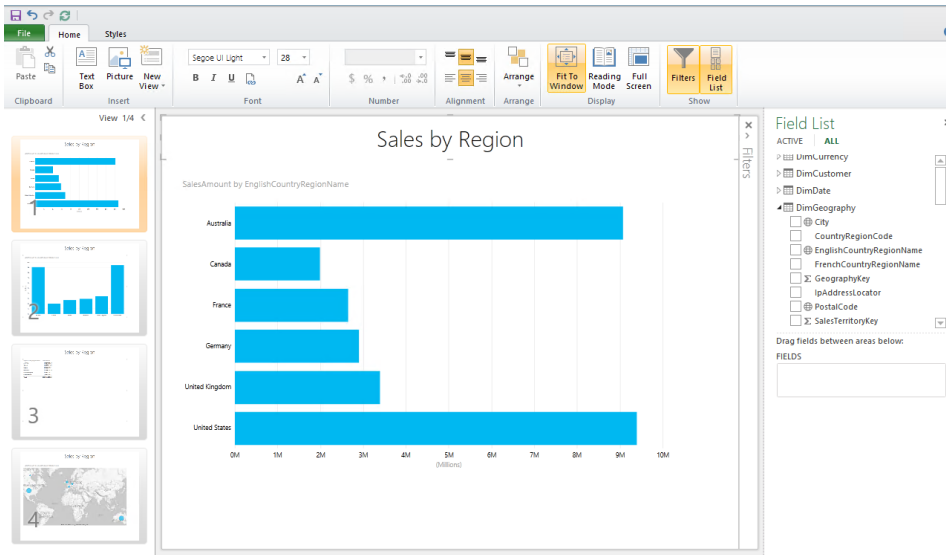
File Home Styles

Paste
Clipboard

Text Box Picture New View
Insert

Segoe UI Light 28
B I U
Font

$ % ,
Number

Alignment

Arrange
Arrange

Fit To Window Reading Mode Full Screen
Display

Filters Field List
Show

View 1/4

1

2

3

4

Sales by Region

SalesAmount by EnglishCountryRegionName

Australia
Canada
France
Germany
United Kingdom
United States

0M 1M 2M 3M 4M 5M 6M 7M 8M 9M 10M
(Millions)

Filters

Field List
ACTIVE ALL

DimCurrency
DimCustomer
DimDate
DimGeography
City
CountryRegionCode
EnglishCountryRegionName
FrenchCountryRegionName
GeographyKey
IpAddressLocator
PostalCode
SalesTerritoryKey

Drag fields between areas below:
FIELDS